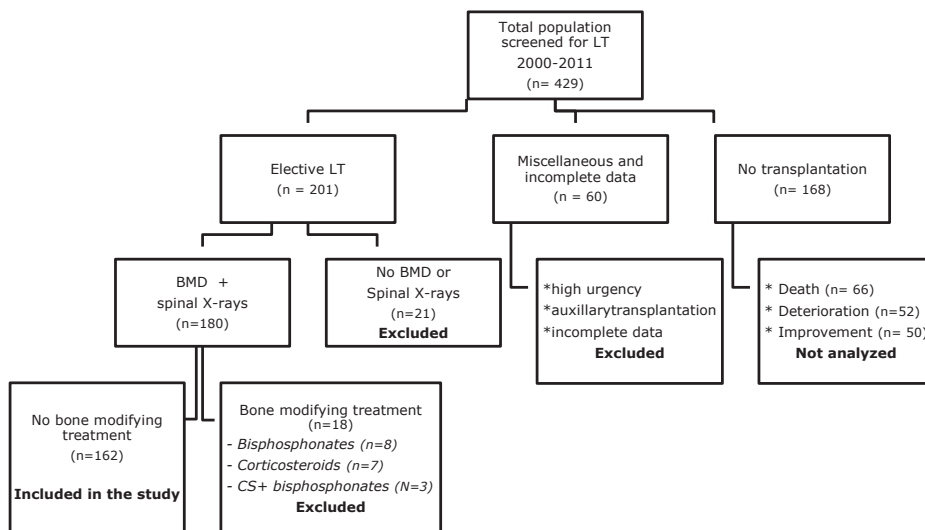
Total population screened for LT 2000-2011 (n= 429)

Elective LT (n = 201)

Miscellaneous and incomplete data (n = 60)

No transplantation (n= 168)

BMD + spinal X-rays (n=180)

No BMD or Spinal X-rays (n=21) **Excluded**

*high urgency
*auxillarytransplantation
*incomplete data
**Excluded**

* Death (n= 66)
* Deterioration (n=52)
* Improvement (n= 50)
**Not analyzed**

No bone modifying treatment (n=162)

**Included in the study**

Bone modifying treatment (n=18)
- *Bisphosphonates (n=8)*
- *Corticosteroids (n=7)*
- *CS+ bisphosphonates (N=3)*
**Excluded**